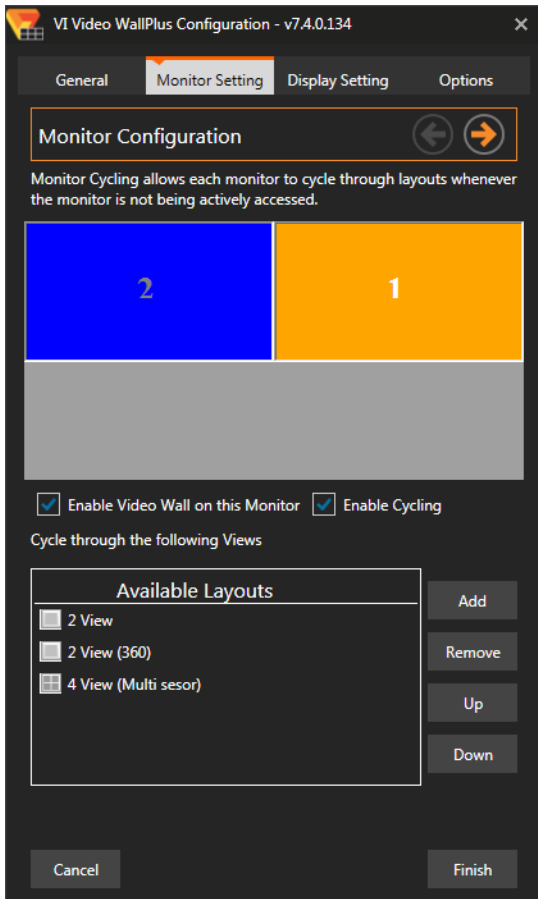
VI Video WallPlus Configuration - v7.4.0.134

General | Monitor Setting | Display Setting | Options

Monitor Configuration

Monitor Cycling allows each monitor to cycle through layouts whenever the monitor is not being actively accessed.

2

1

Enable Video Wall on this Monitor

Enable Cycling

Cycle through the following Views

Available Layouts

2 View

2 View (360)

4 View (Multi sesor)

Add

Remove

Up

Down

Cancel

Finish